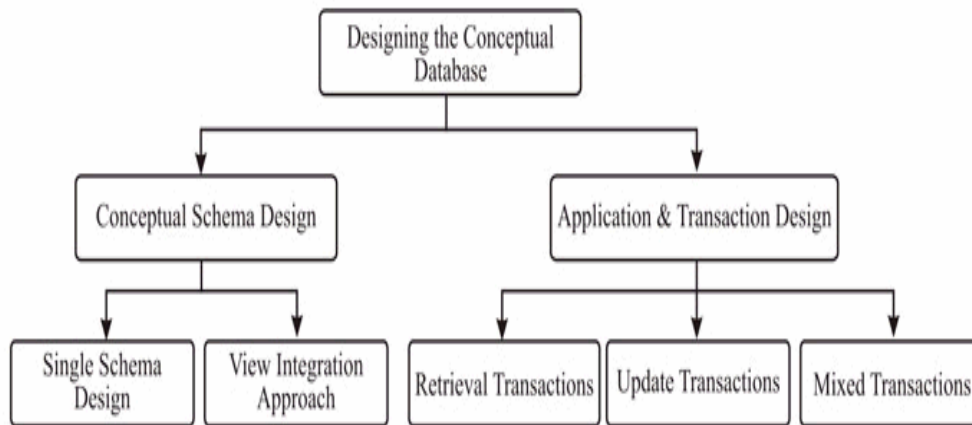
Designing the Conceptual Database

Conceptual Schema Design

Application & Transaction Design

Single Schema Design

View Integration Approach

Retrieval Transactions

Update Transactions

Mixed Transactions